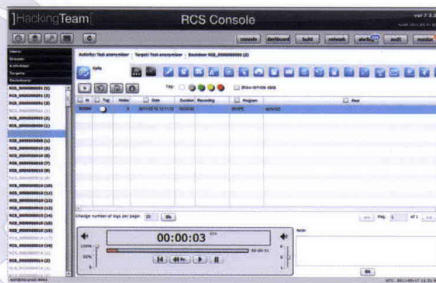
]HackingTeam[

RCS Console

console dashboard build network alerts audit monitor

Activity: Test anonymizer Target: Test anonymizer Backdoor: RCS_0000000000 (2)

Info

Tag

Show remote data

Id Tag Note Date Duration Recording Program Peer

Change number of logs per page: Ok

Pag. 1 of 1

00:00:03

Note

Ok